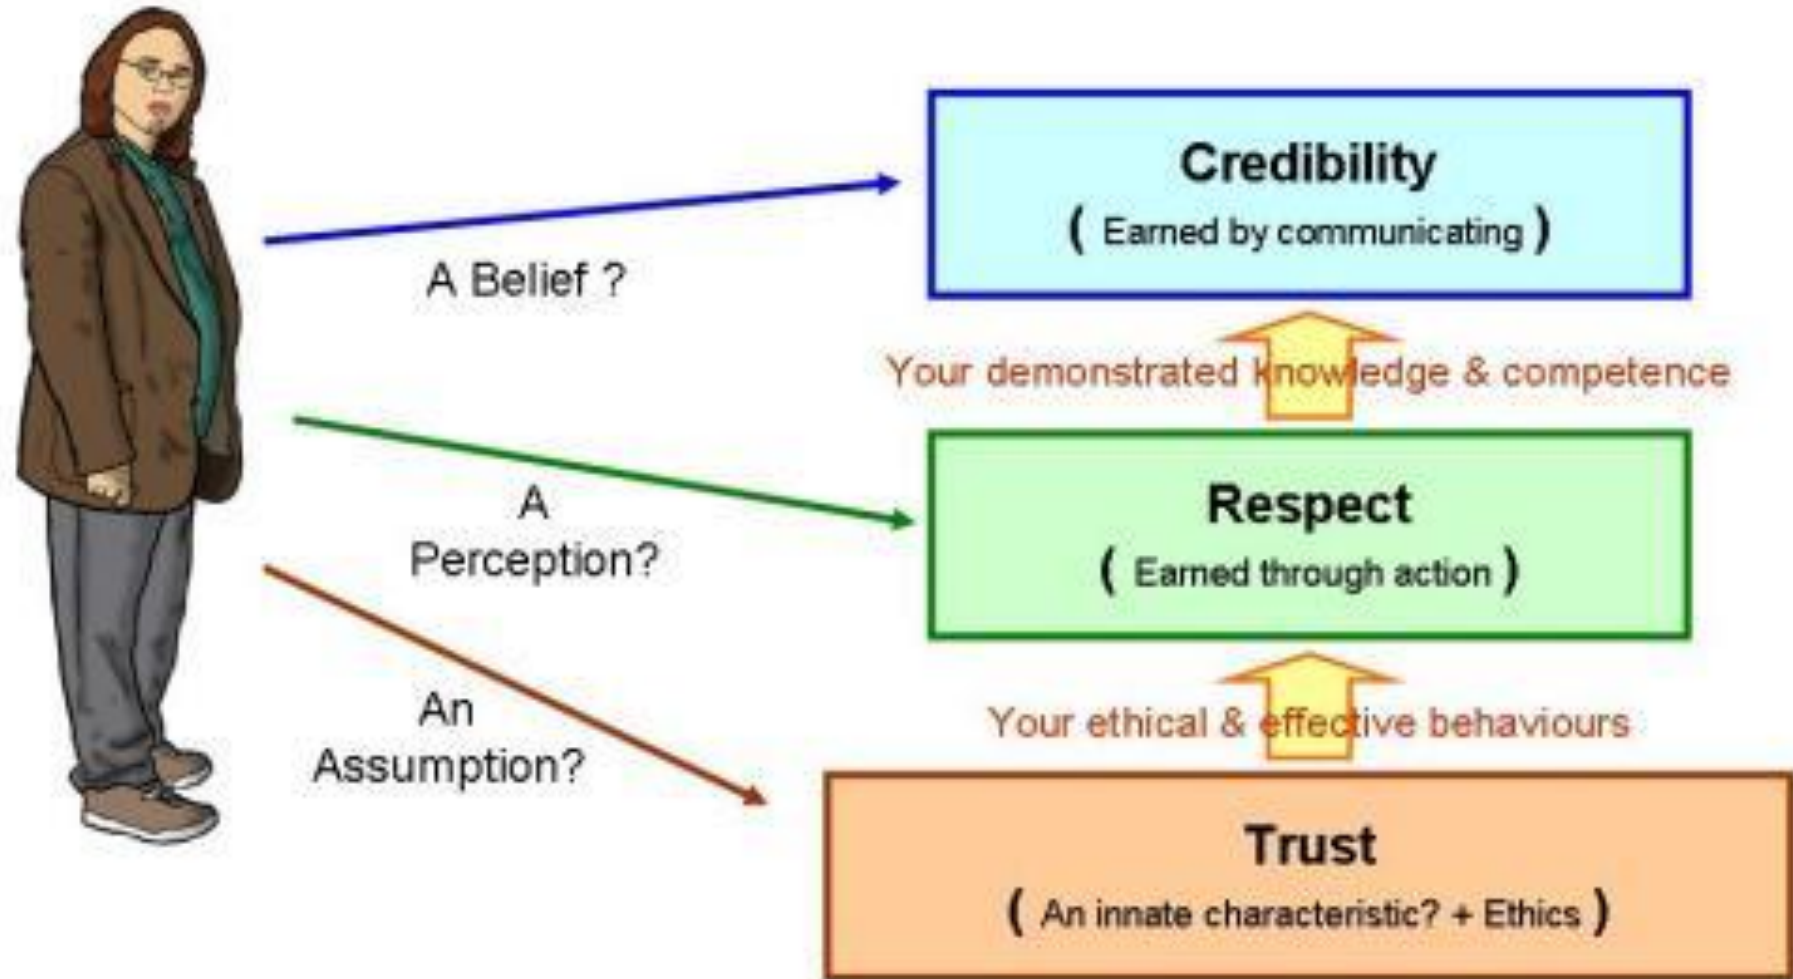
A Belief ?

A Perception?

An Assumption?

Credibility
( Earned by communicating )

Your demonstrated knowledge & competence

Respect
( Earned through action )

Your ethical & effective behaviours

Trust
( An innate characteristic? + Ethics )